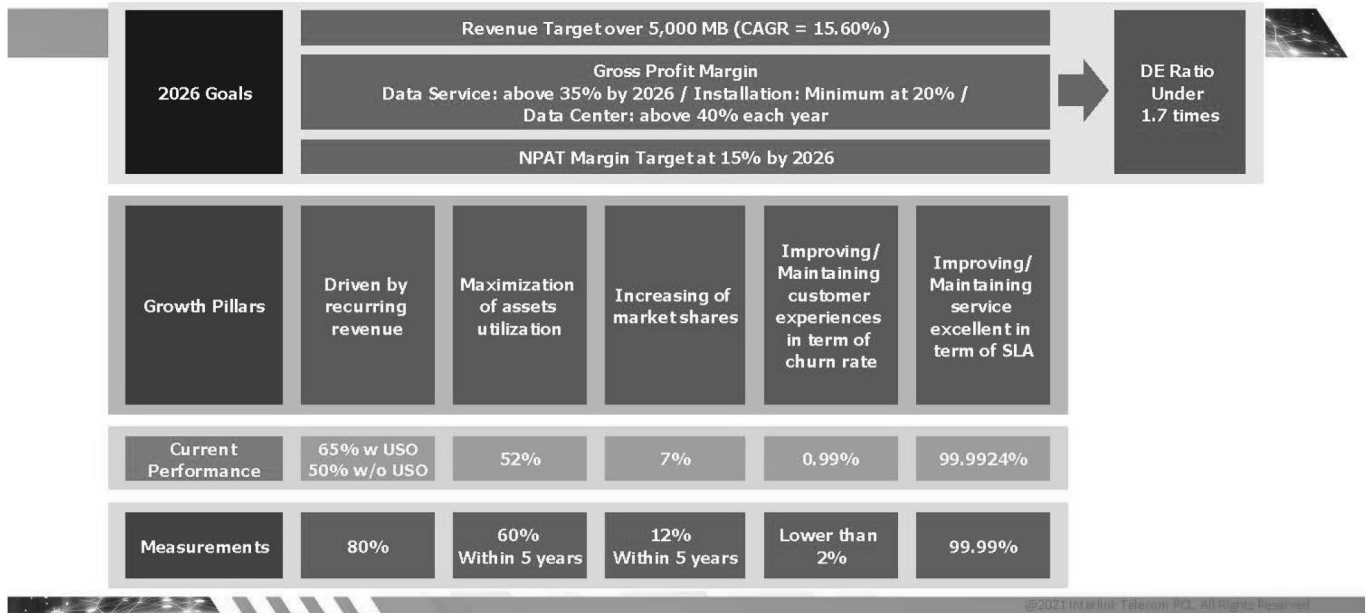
2026 Goals

Revenue Target over 5,000 MB (CAGR = 15.60%)

Gross Profit Margin
Data Service: above 35% by 2026 / Installation: Minimum at 20% / Data Center: above 40% each year

NPAT Margin Target at 15% by 2026

DE Ratio Under 1.7 times

| Growth Pillars | Driven by recurring revenue | Maximization of assets utilization | Increasing of market shares | Improving/ Maintaining customer experiences in term of churn rate | Improving/ Maintaining service excellent in term of SLA |
|---|---|---|---|---|---|
| Current Performance | 65% w USO 50% w/o USO | 52% | 7% | 0.99% | 99.9924% |
| Measurements | 80% | 60% Within 5 years | 12% Within 5 years | Lower than 2% | 99.99% |

@2021 Interlink Telecom PCL. All Rights Reserved